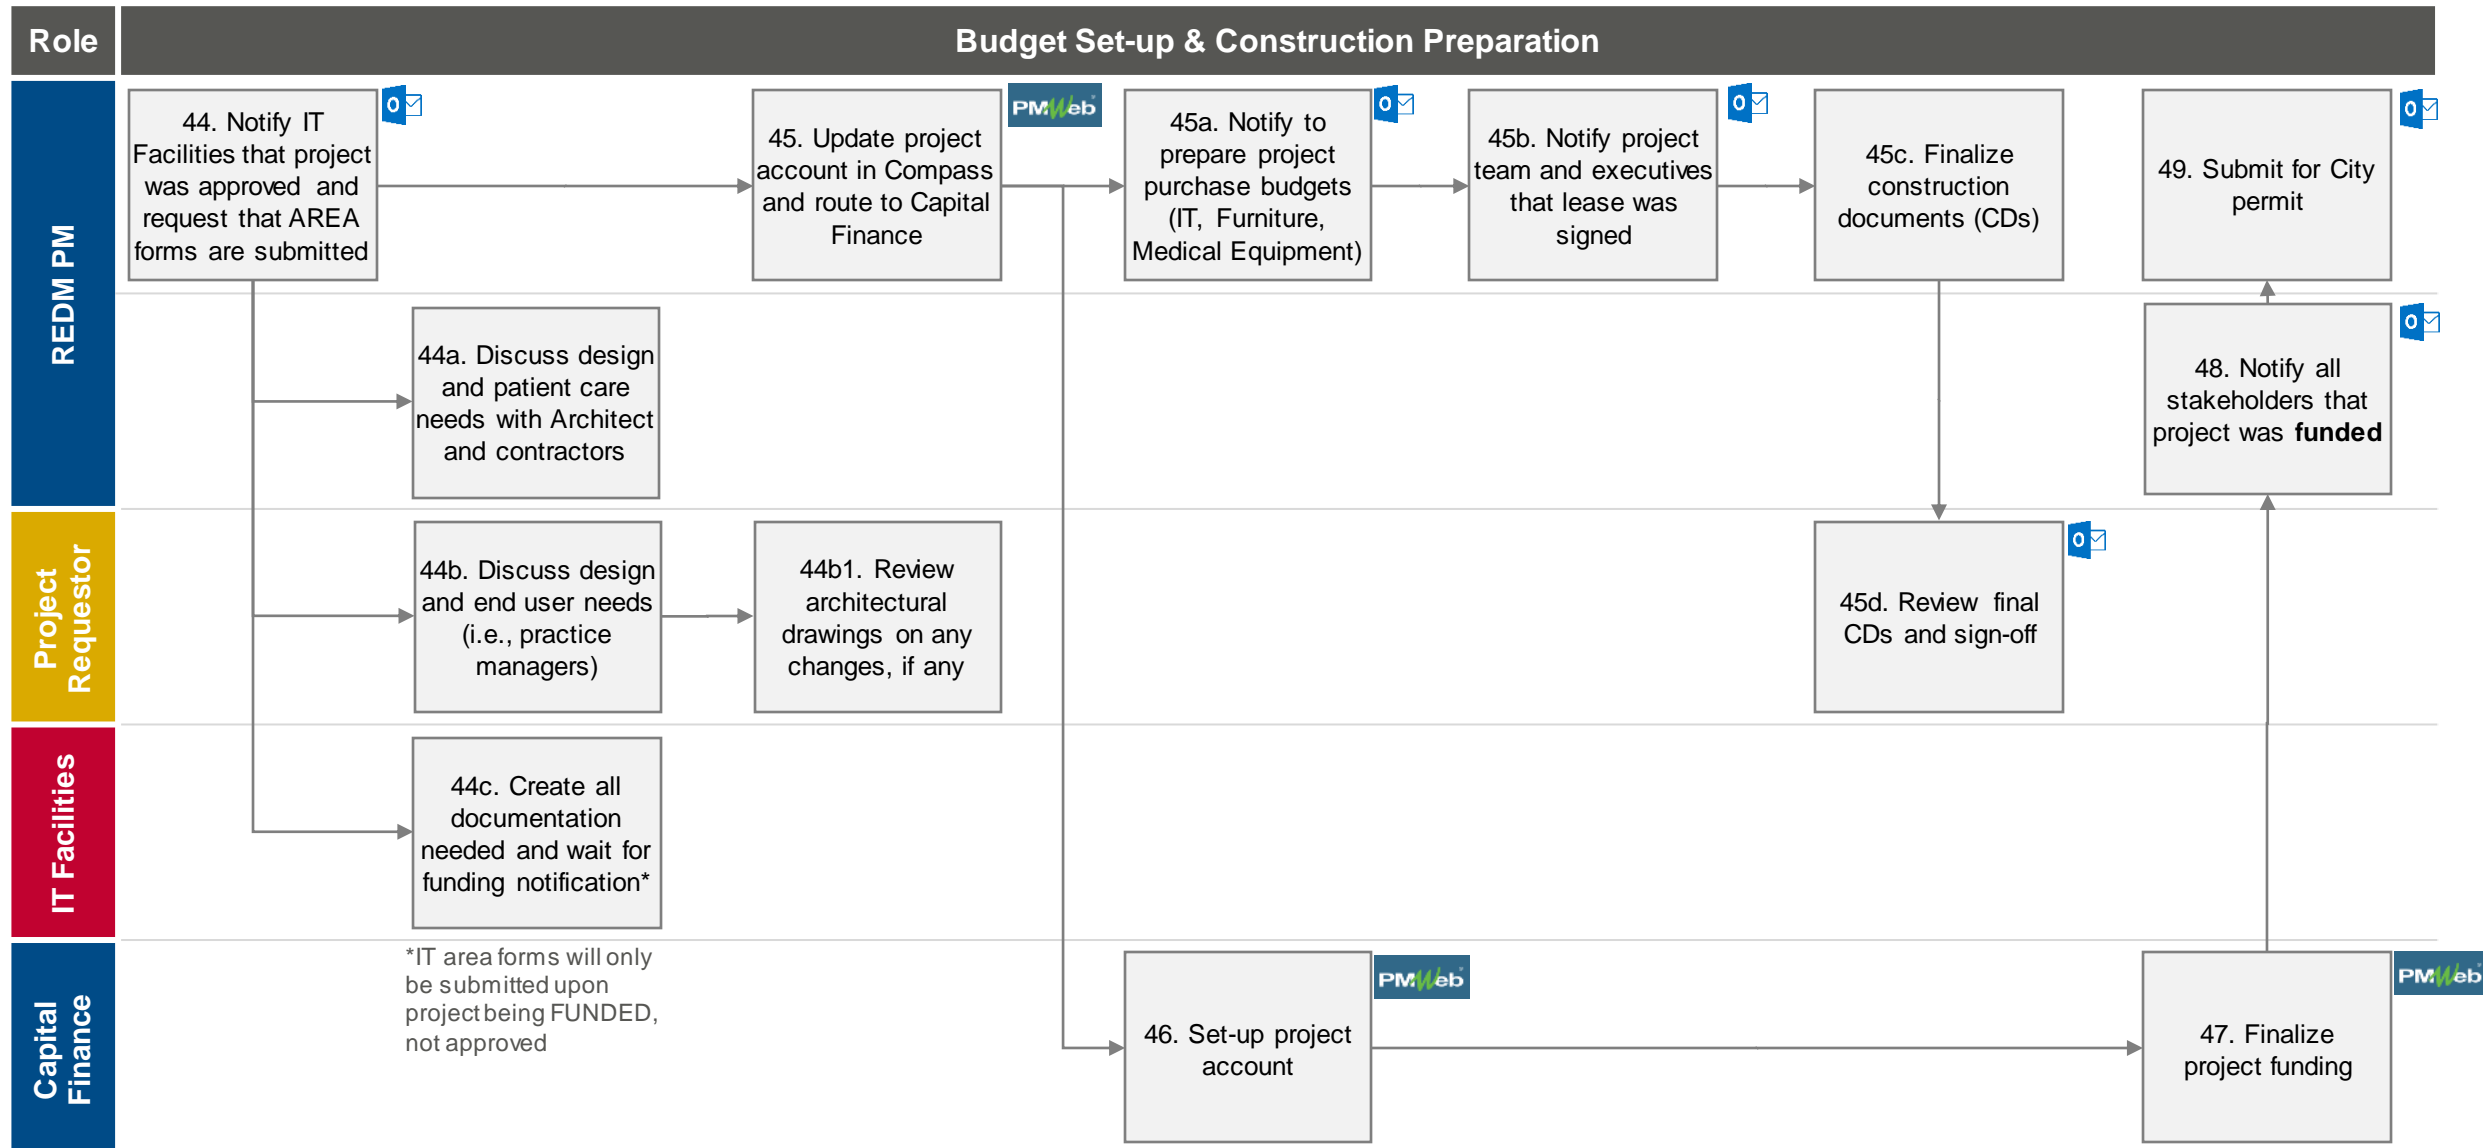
Role

Budget Set-up & Construction Preparation

REDM PM

44. Notify IT Facilities that project was approved and request that AREA forms are submitted

45. Update project account in Compass and route to Capital Finance

PMWeb

45a. Notify to prepare project purchase budgets (IT, Furniture, Medical Equipment)

45b. Notify project team and executives that lease was signed

45c. Finalize construction documents (CDs)

49. Submit for City permit

44a. Discuss design and patient care needs with Architect and contractors

48. Notify all stakeholders that project was **funded**

Project Requestor

44b. Discuss design and end user needs (i.e., practice managers)

44b1. Review architectural drawings on any changes, if any

45d. Review final CDs and sign-off

IT Facilities

44c. Create all documentation needed and wait for funding notification*

Capital Finance

*IT area forms will only be submitted upon project being FUNDED, not approved

46. Set-up project account

PMWeb

47. Finalize project funding

PMWeb